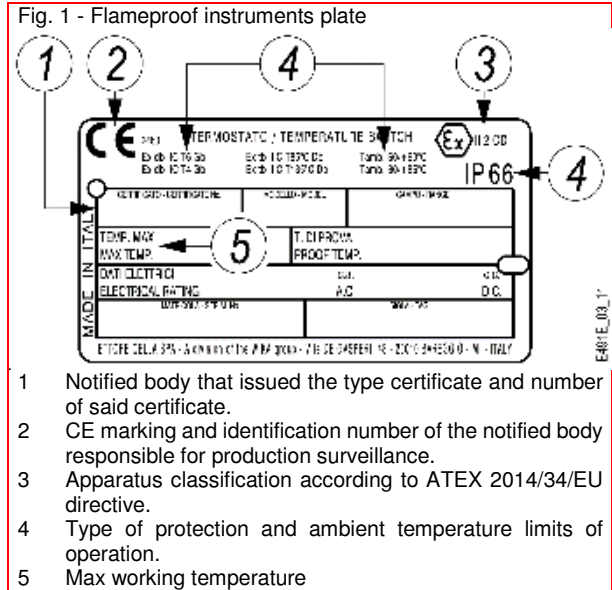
Fig. 1 - Flameproof instruments plate

1 2 4 3

CE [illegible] TERMOSTATO / TEMPERATURE SWITCH II 2 GD

Ex db IIC T6 Gb Ex tb IIIC T85°C Db Tamb. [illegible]
Ex db IIC T4 Gb Ex tb IIIC T135°C Db Tamb. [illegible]

IP66 4

MADE IN ITALY

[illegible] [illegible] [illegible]

TEMP. MAX
MAX TEMP. 5 T. DI PROVA
PROOF TEMP.

DATI ELETTRICI
ELECTRICAL RATING A.C. D.C.

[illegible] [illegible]

ETTORE CELLA SPA - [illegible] - ITALY

E481E_03_1

1 Notified body that issued the type certificate and number of said certificate.
2 CE marking and identification number of the notified body responsible for production surveillance.
3 Apparatus classification according to ATEX 2014/34/EU directive.
4 Type of protection and ambient temperature limits of operation.
5 Max working temperature